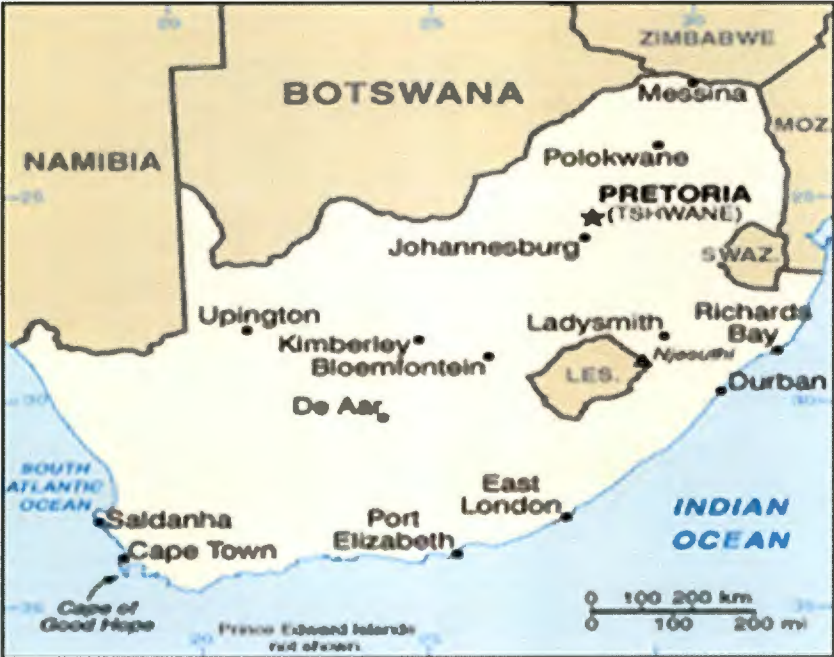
20
25
30
ZIMBABWE
BOTSWANA
Messina
MOZ.
NAMIBIA
Polokwane
-25
PRETORIA
(TSHWANE)
Johannesburg
SWAZ.
Upington
Ladysmith
Richards Bay
Kimberley
Njesuthi
Bloemfontein
LES.
Durban
-30
De Aar
30
SOUTH ATLANTIC OCEAN
East London
INDIAN OCEAN
Saldanha
Port Elizabeth
Cape Town
Cape of Good Hope
-35
0 100 200 km
0 100 200 mi
35
20
Prince Edward Islands not shown